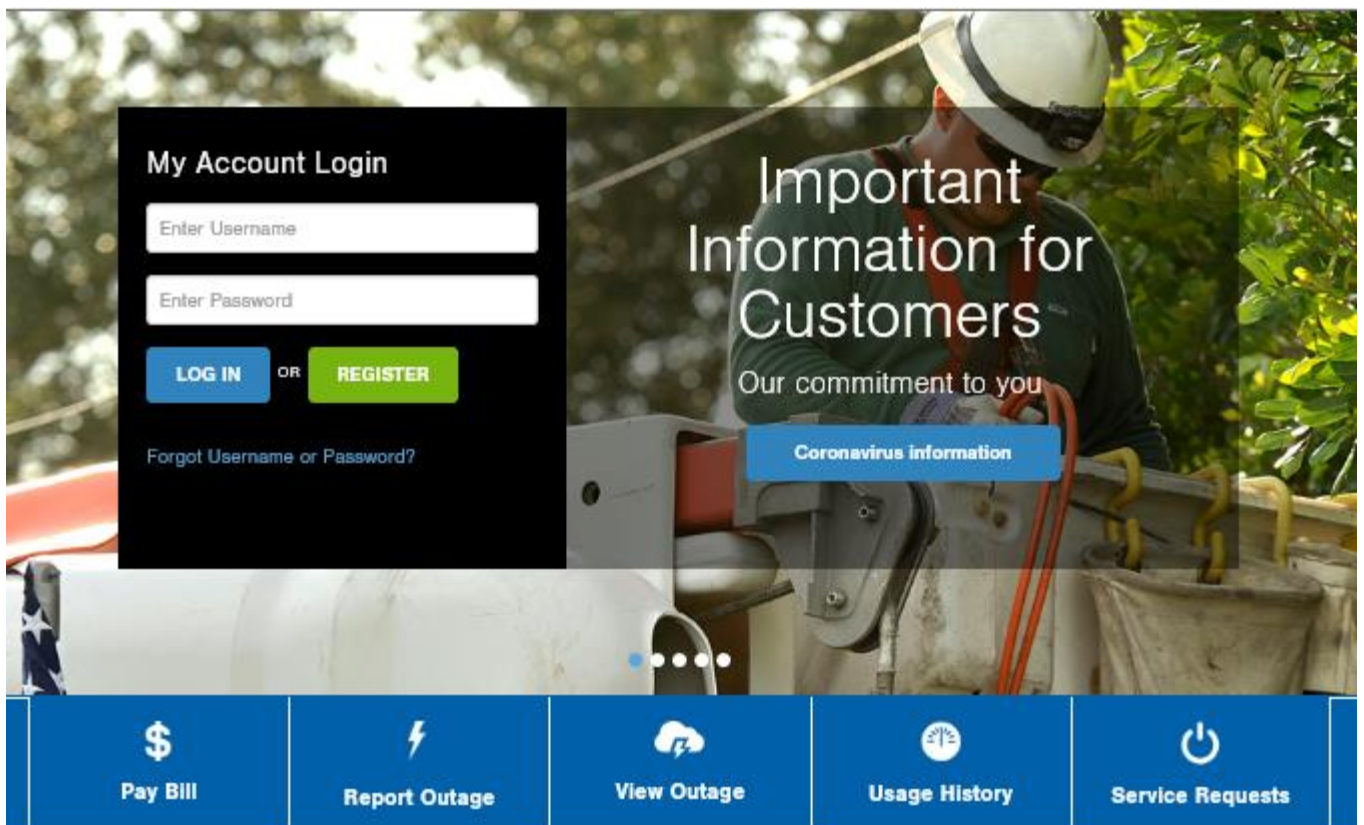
My Account Login

Enter Username

Enter Password

LOG IN OR REGISTER

Forgot Username or Password?

Important Information for Customers

Our commitment to you

Coronavirus information

$ Pay Bill

Report Outage

View Outage

Usage History

Service Requests